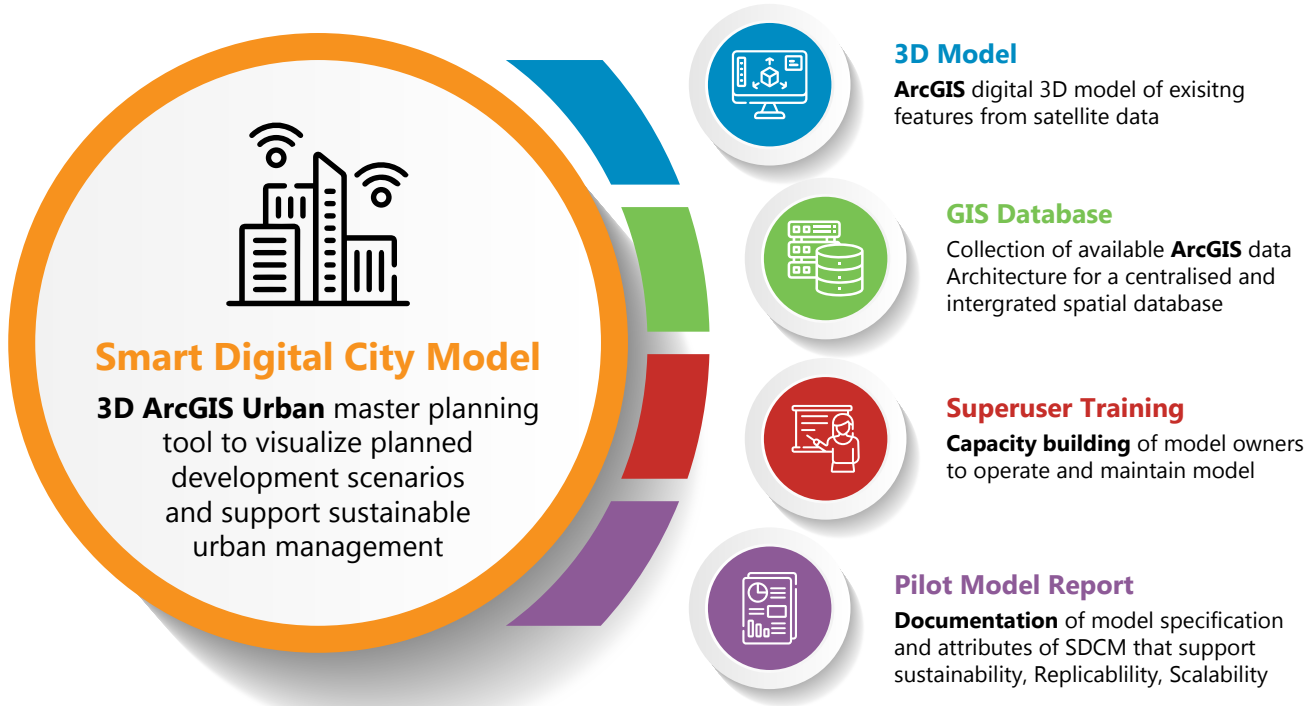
Smart Digital City Model

3D ArcGIS Urban master planning tool to visualize planned development scenarios and support sustainable urban management

3D Model

ArcGIS digital 3D model of exisitng features from satellite data

GIS Database

Collection of available ArcGIS data Architecture for a centralised and intergrated spatial database

Superuser Training

Capacity building of model owners to operate and maintain model

Pilot Model Report

Documentation of model specification and attributes of SDCM that support sustainability, Replicablility, Scalability